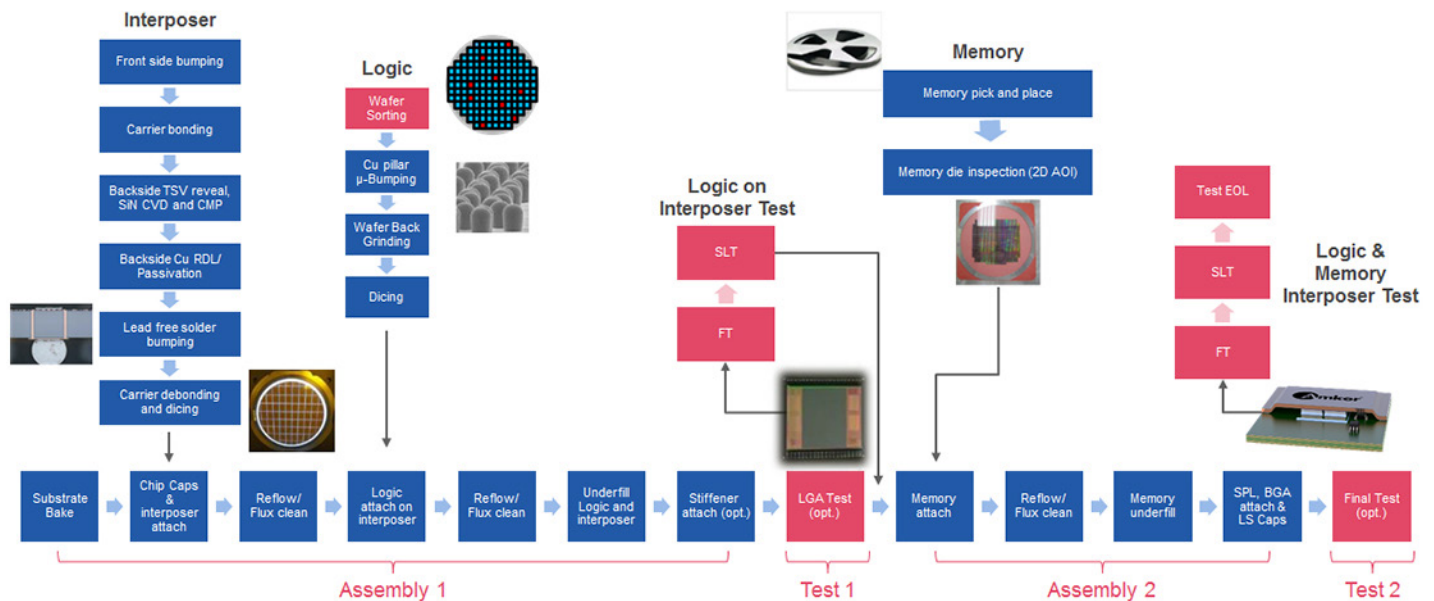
Interposer

Front side bumping

Carrier bonding

Backside TSV reveal, SiN CVD and CMP

Backside Cu RDL/ Passivation

Lead free solder bumping

Carrier debonding and dicing

Logic

Wafer Sorting

Cu pillar μ-Bumping

Wafer Back Grinding

Dicing

Logic on Interposer Test

SLT

FT

Memory

Memory pick and place

Memory die inspection (2D AOI)

Test EOL

SLT

FT

Logic & Memory Interposer Test

Amkor

Substrate Bake

Chip Caps & interposer attach

Reflow/ Flux clean

Logic attach on interposer

Reflow/ Flux clean

Underfill Logic and interposer

Stiffener attach (opt.)

LGA Test (opt.)

Memory attach

Reflow/ Flux clean

Memory underfill

SPL, BGA attach & LS Caps

Final Test (opt.)

Assembly 1

Test 1

Assembly 2

Test 2